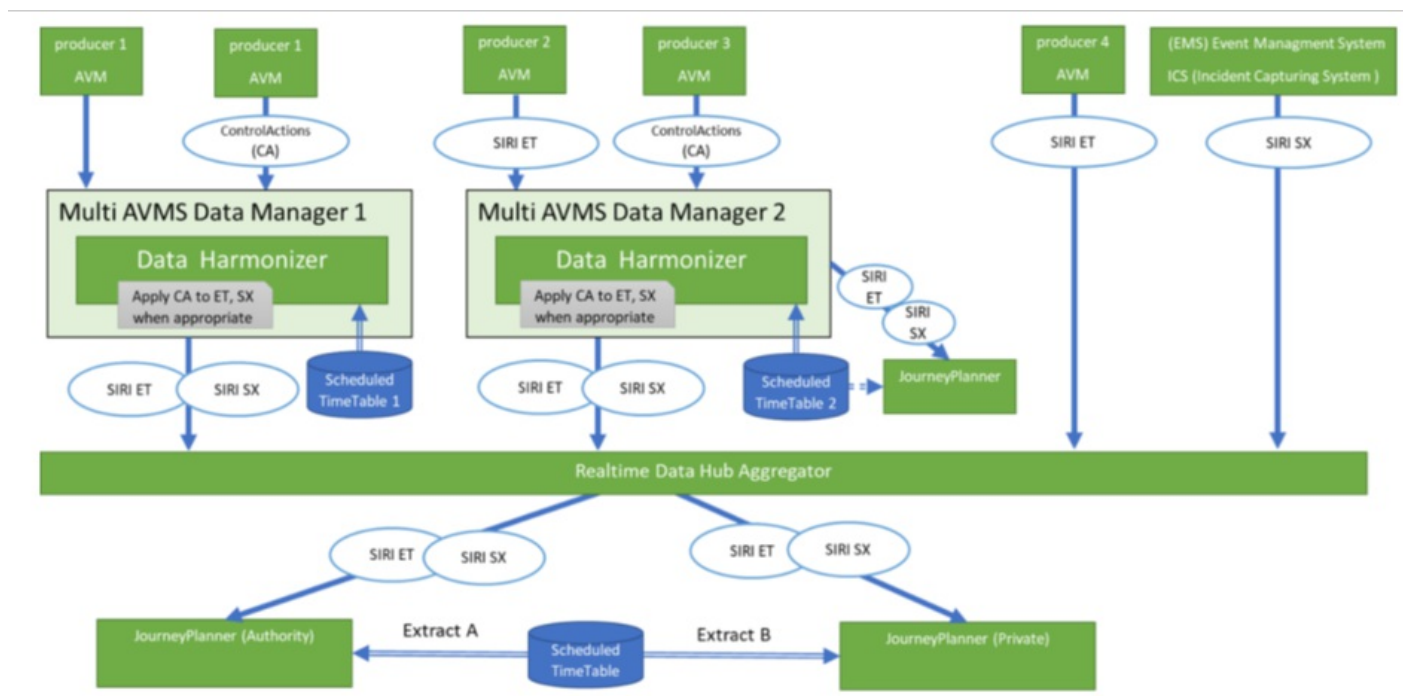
producer 1
AVM

producer 1
AVM

ControlActions
(CA)

producer 2
AVM

SIRI ET

producer 3
AVM

ControlActions
(CA)

producer 4
AVM

SIRI ET

(EMS) Event Managment System
ICS (Incident Capturing System )

SIRI SX

Multi AVMS Data Manager 1

Data Harmonizer

Apply CA to ET, SX when appropriate

Scheduled TimeTable 1

SIRI ET

SIRI SX

Multi AVMS Data Manager 2

Data Harmonizer

Apply CA to ET, SX when appropriate

SIRI ET

SIRI SX

Scheduled TimeTable 2

JourneyPlanner

SIRI ET

SIRI SX

Realtime Data Hub Aggregator

SIRI ET

SIRI SX

SIRI ET

SIRI SX

JourneyPlanner (Authority)

Extract A

Scheduled TimeTable

Extract B

JourneyPlanner (Private)